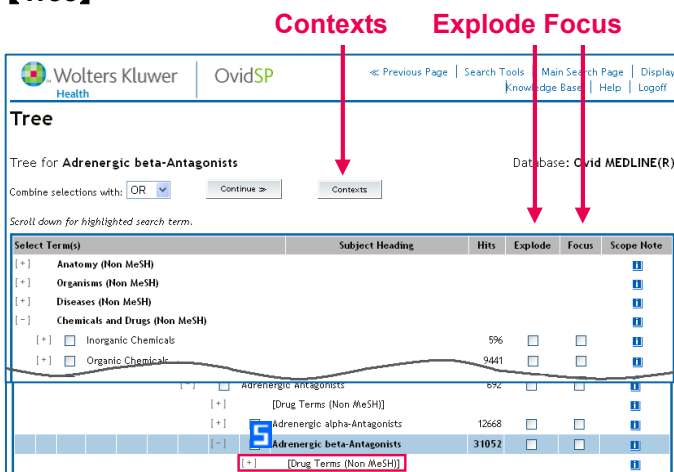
【Tree】

Contexts

Explode Focus

Wolters Kluwer Health | OvidSP

« Previous Page | Search Tools | Main Search Page | Display
Knowledge Base | Help | Logoff

Tree

Tree for Adrenergic beta-Antagonists

Database: Ovid MEDLINE(R)

Combine selections with: OR

Continue »

Contexts

Scroll down for highlighted search term.

| Select Term(s) | Subject Heading | Hits | Explode | Focus | Scope Note |
|---|---|---|---|---|---|
| [+] Anatomy (Non MeSH) | | | | | i |
| [+] Organisms (Non MeSH) | | | | | i |
| [+] Diseases (Non MeSH) | | | | | i |
| [−] Chemicals and Drugs (Non MeSH) | | | | | i |
| [+] Inorganic Chemicals | | 596 | | | i |
| [+] Organic Chemicals | | 9441 | | | i |
| [−] Adrenergic Antagonists | | 692 | | | i |
| [+] [Drug Terms (Non MeSH)] | | | | | i |
| [+] Adrenergic alpha-Antagonists | | 12668 | | | i |
| [−] Adrenergic beta-Antagonists | | 31052 | | | i |
| [+] [Drug Terms (Non MeSH)] | | | | | i |